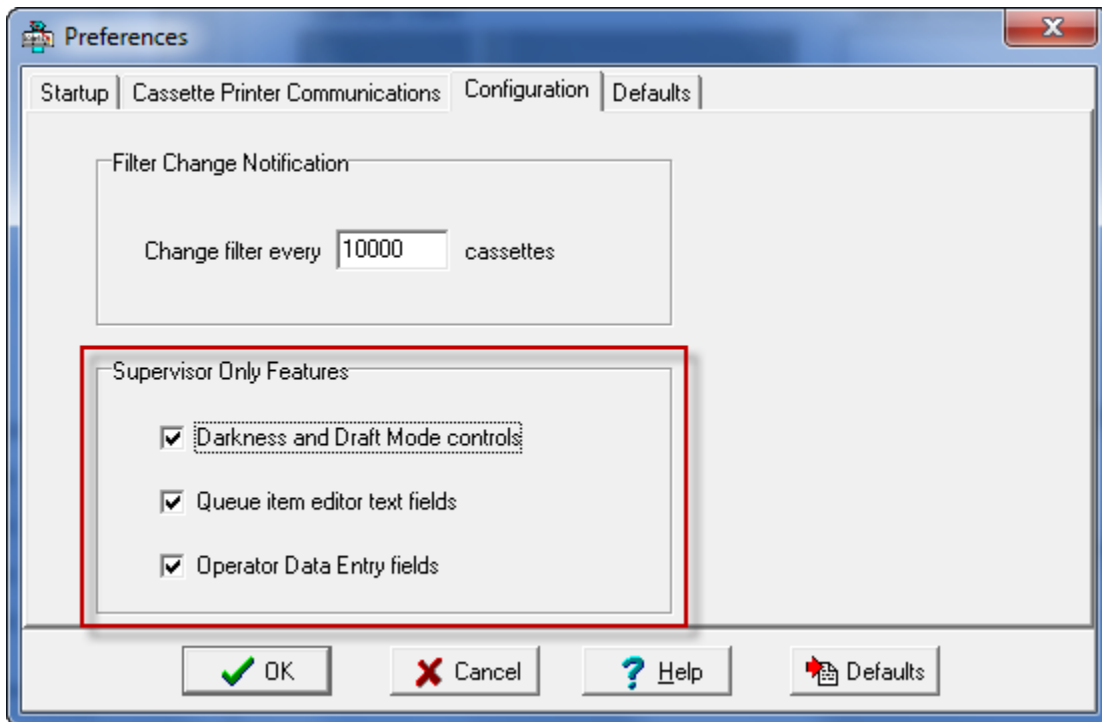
Preferences

Startup | Cassette Printer Communications | Configuration | Defaults

Filter Change Notification

Change filter every 10000 cassettes

Supervisor Only Features

☑ Darkness and Draft Mode controls

☑ Queue item editor text fields

☑ Operator Data Entry fields

OK

Cancel

Help

Defaults